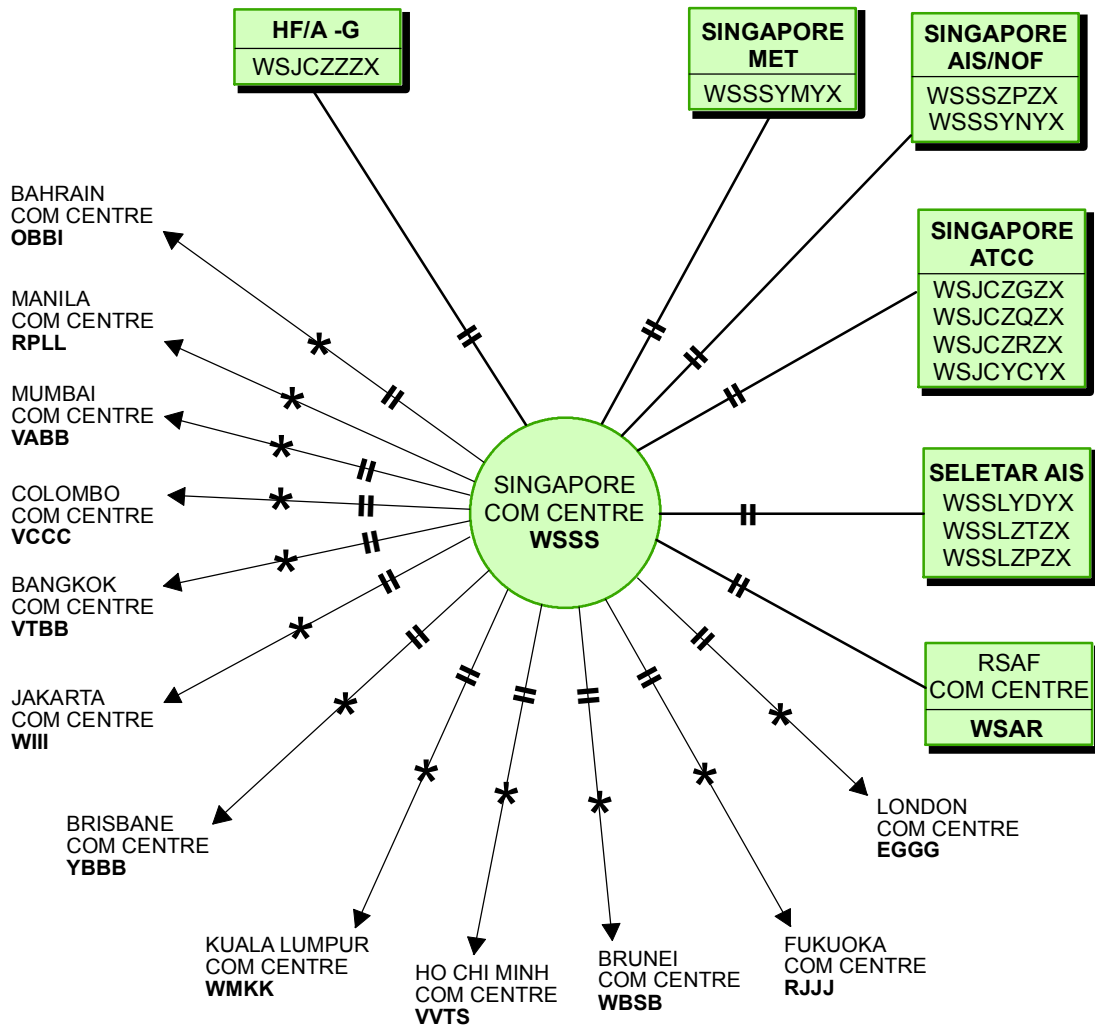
HF/A -G
WSJCZZZX

SINGAPORE MET
WSSSYMYX

SINGAPORE AIS/NOF
WSSSZPZX
WSSSYNYX

SINGAPORE ATCC
WSJCZGZX
WSJCZQZX
WSJCZRZX
WSJCYCYX

SELETAR AIS
WSSLYDYX
WSSLZTZX
WSSLZPZX

RSAF COM CENTRE
WSAR

SINGAPORE COM CENTRE
WSSS

BAHRAIN COM CENTRE
OBBI

MANILA COM CENTRE
RPLL

MUMBAI COM CENTRE
VABB

COLOMBO COM CENTRE
VCCC

BANGKOK COM CENTRE
VTBB

JAKARTA COM CENTRE
WIII

BRISBANE COM CENTRE
YBBB

KUALA LUMPUR COM CENTRE
WMKK

HO CHI MINH COM CENTRE
VVTS

BRUNEI COM CENTRE
WBSB

FUKUOKA COM CENTRE
RJJJ

LONDON COM CENTRE
EGGG